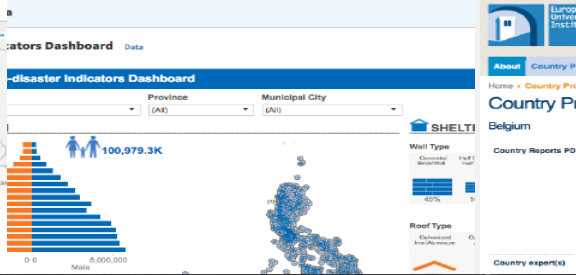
a

icators Dashboard Data

-disaster Indicators Dashboard

Province
(All)

Municipal City
(All)

100,979.3K

0 0 5,000,000
Male

SHELTI

Wall Type
Concrete/ Brick/Wall
Half C
45%

Roof Type
Galvanized Iron/Aluminum

Europ
Unive
Instit

About
Country Pr

Home › Country Pr

Country Pr

Belgium

Country Reports PD

Country expert(s)